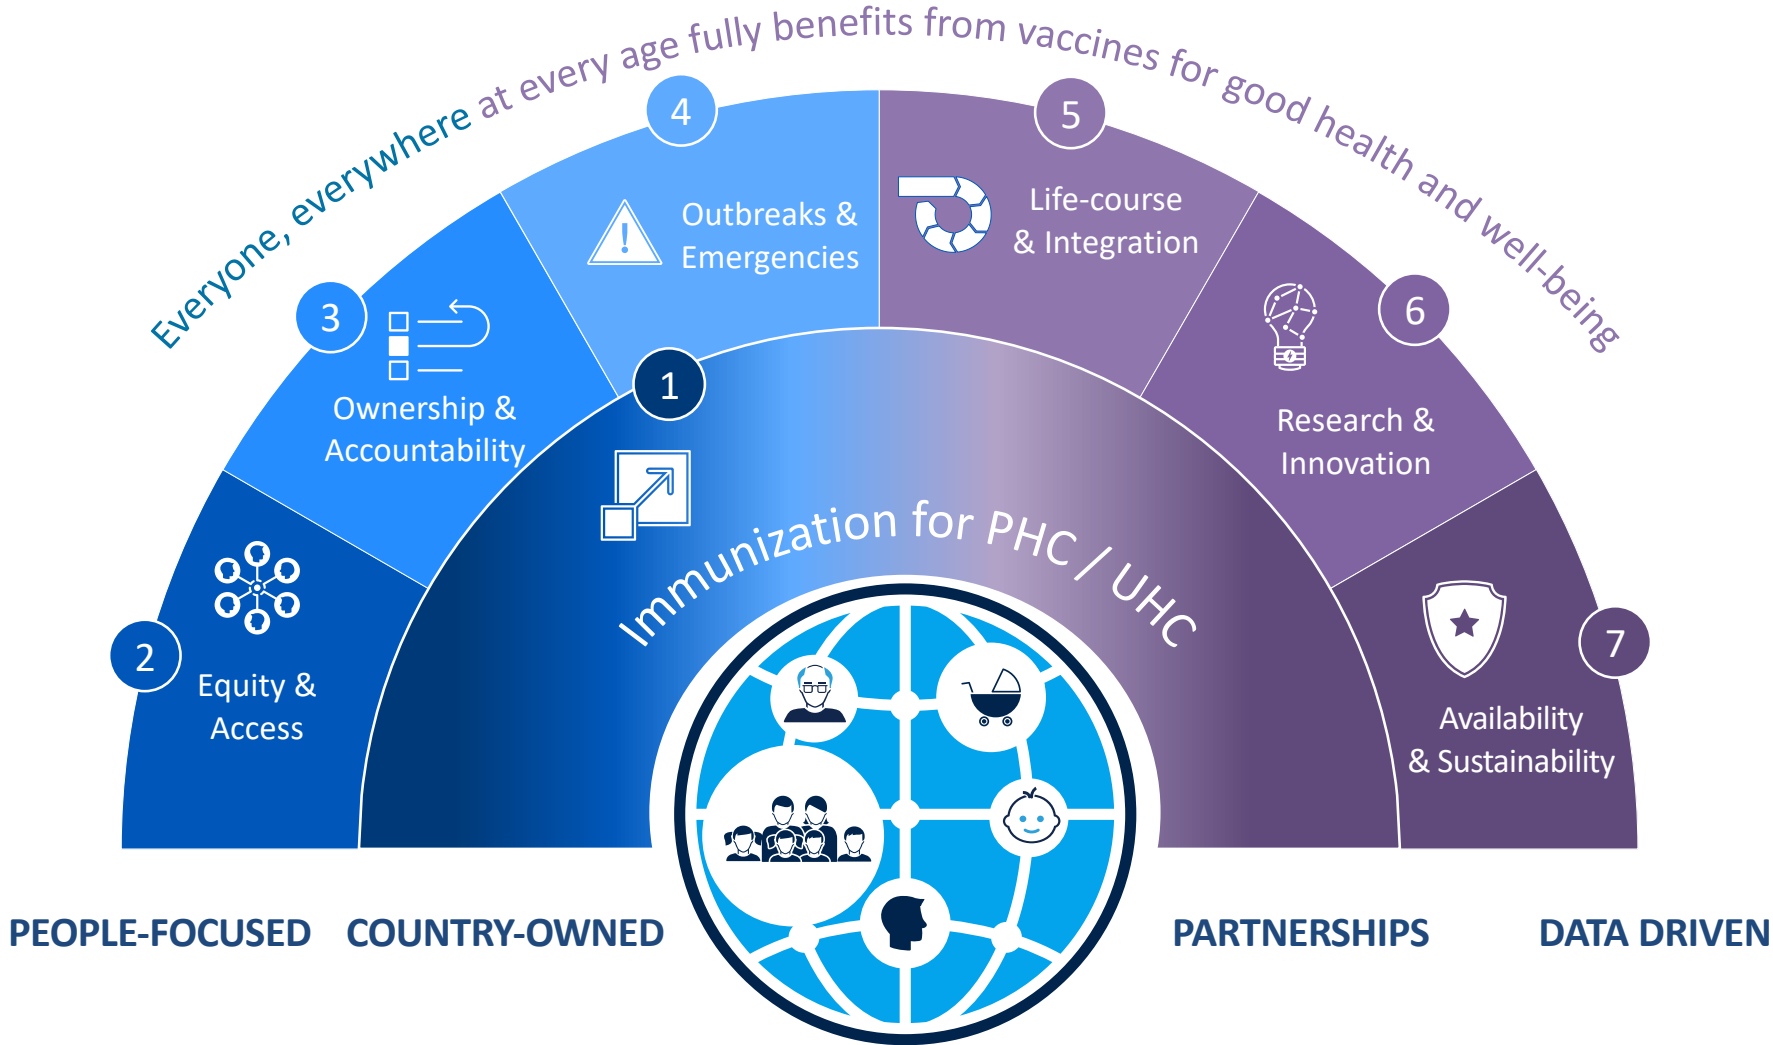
Everyone, everywhere at every age fully benefits from vaccines for good health and well-being

4
Outbreaks & Emergencies

5
Life-course & Integration

3
Ownership & Accountability

6
Research & Innovation

1
Immunization for PHC / UHC

2
Equity & Access

7
Availability & Sustainability

PEOPLE-FOCUSED COUNTRY-OWNED PARTNERSHIPS DATA DRIVEN